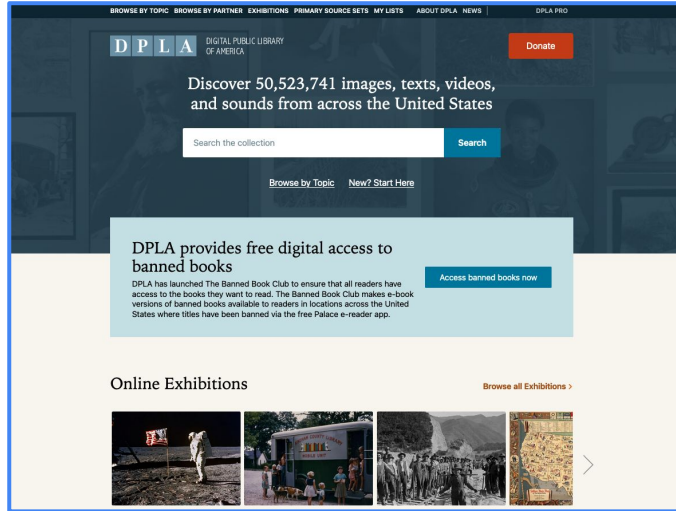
BROWSE BY TOPIC BROWSE BY PARTNER EXHIBITIONS PRIMARY SOURCE SETS MY LISTS ABOUT DPLA NEWS | DPLA PRO

D P L A DIGITAL PUBLIC LIBRARY OF AMERICA

Donate

Discover 50,523,741 images, texts, videos, and sounds from across the United States

Search the collection

Search

Browse by Topic New? Start Here

DPLA provides free digital access to banned books

DPLA has launched The Banned Book Club to ensure that all readers have access to the books they want to read. The Banned Book Club makes e-book versions of banned books available to readers in locations across the United States where titles have been banned via the free Palace e-reader app.

Access banned books now

Online Exhibitions

Browse all Exhibitions ›